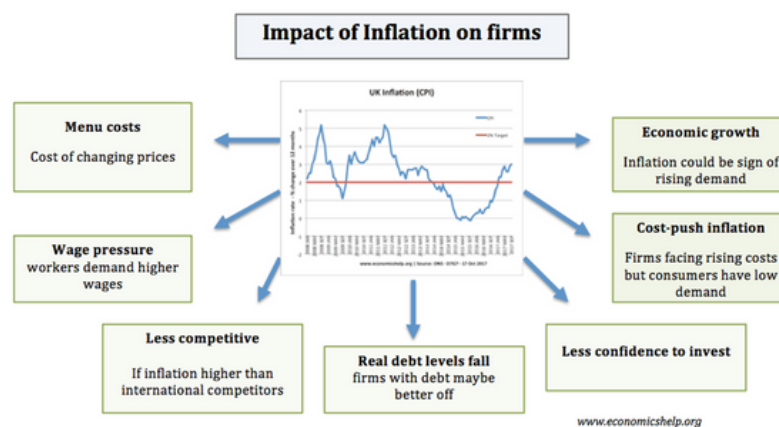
Impact of Inflation on firms

Menu costs
Cost of changing prices

Wage pressure
workers demand higher wages

Less competitive
If inflation higher than international competitors

UK Inflation (CPI)

CPI

2% Target

Inflation rate - % change over 12 months

www.economicshelp.org | Source: ONS - D7G7 - 17 Oct 2017

Real debt levels fall
firms with debt maybe better off

Economic growth
Inflation could be sign of rising demand

Cost-push inflation
Firms facing rising costs but consumers have low demand

Less confidence to invest

www.economicshelp.org